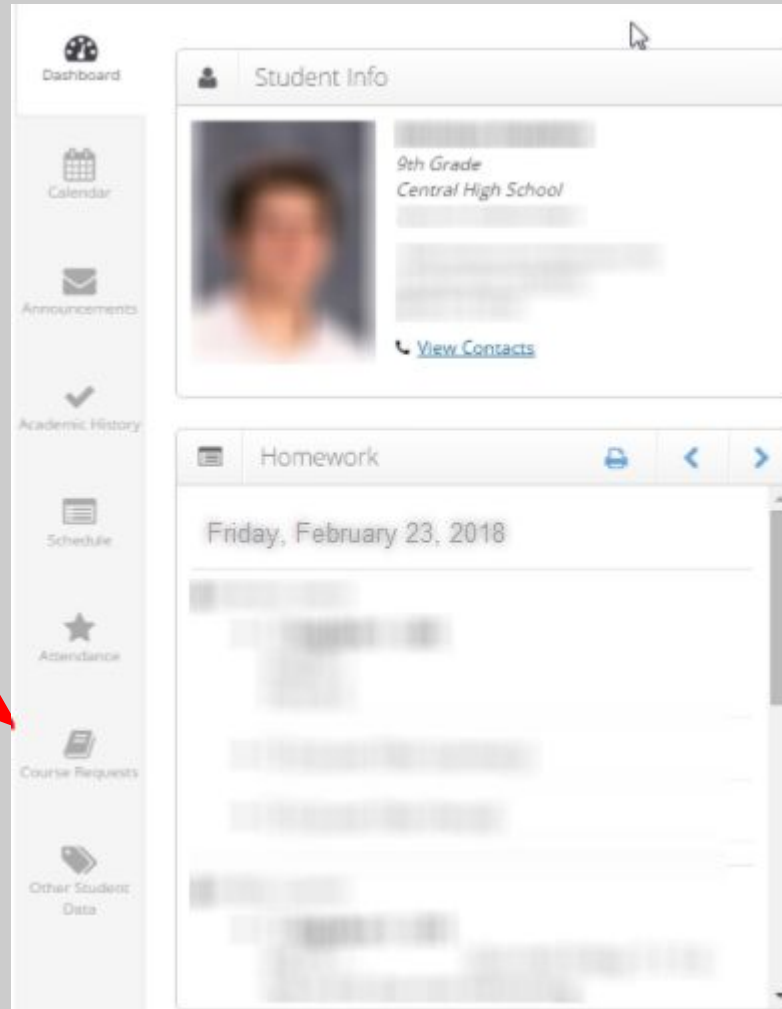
Dashboard

Calendar

Announcements

Academic History

Schedule

Attendance

Course Requests

Other Student Data

Student Info

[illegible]
9th Grade
Central High School
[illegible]

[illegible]

View Contacts

Homework

Friday, February 23, 2018

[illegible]